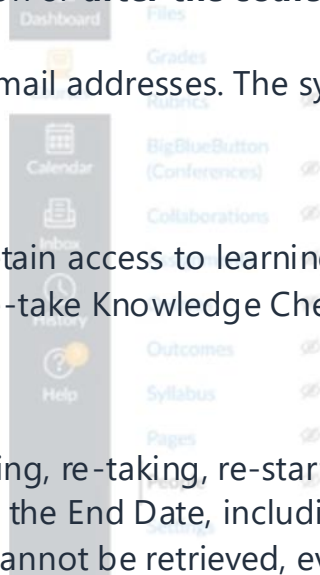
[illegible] or after the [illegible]

Dashboard

Files

Grades

mail addresses. The sy

Rubrics

Calendar

BigBlueButton (Conferences)

Inbox

Collaborations

History

tain access to learning

-take Knowledge Che

Help

Outcomes

Syllabus

Pages

People

Settings

ing, re-taking, re-star

the End Date, includi

annot be retrieved, ev